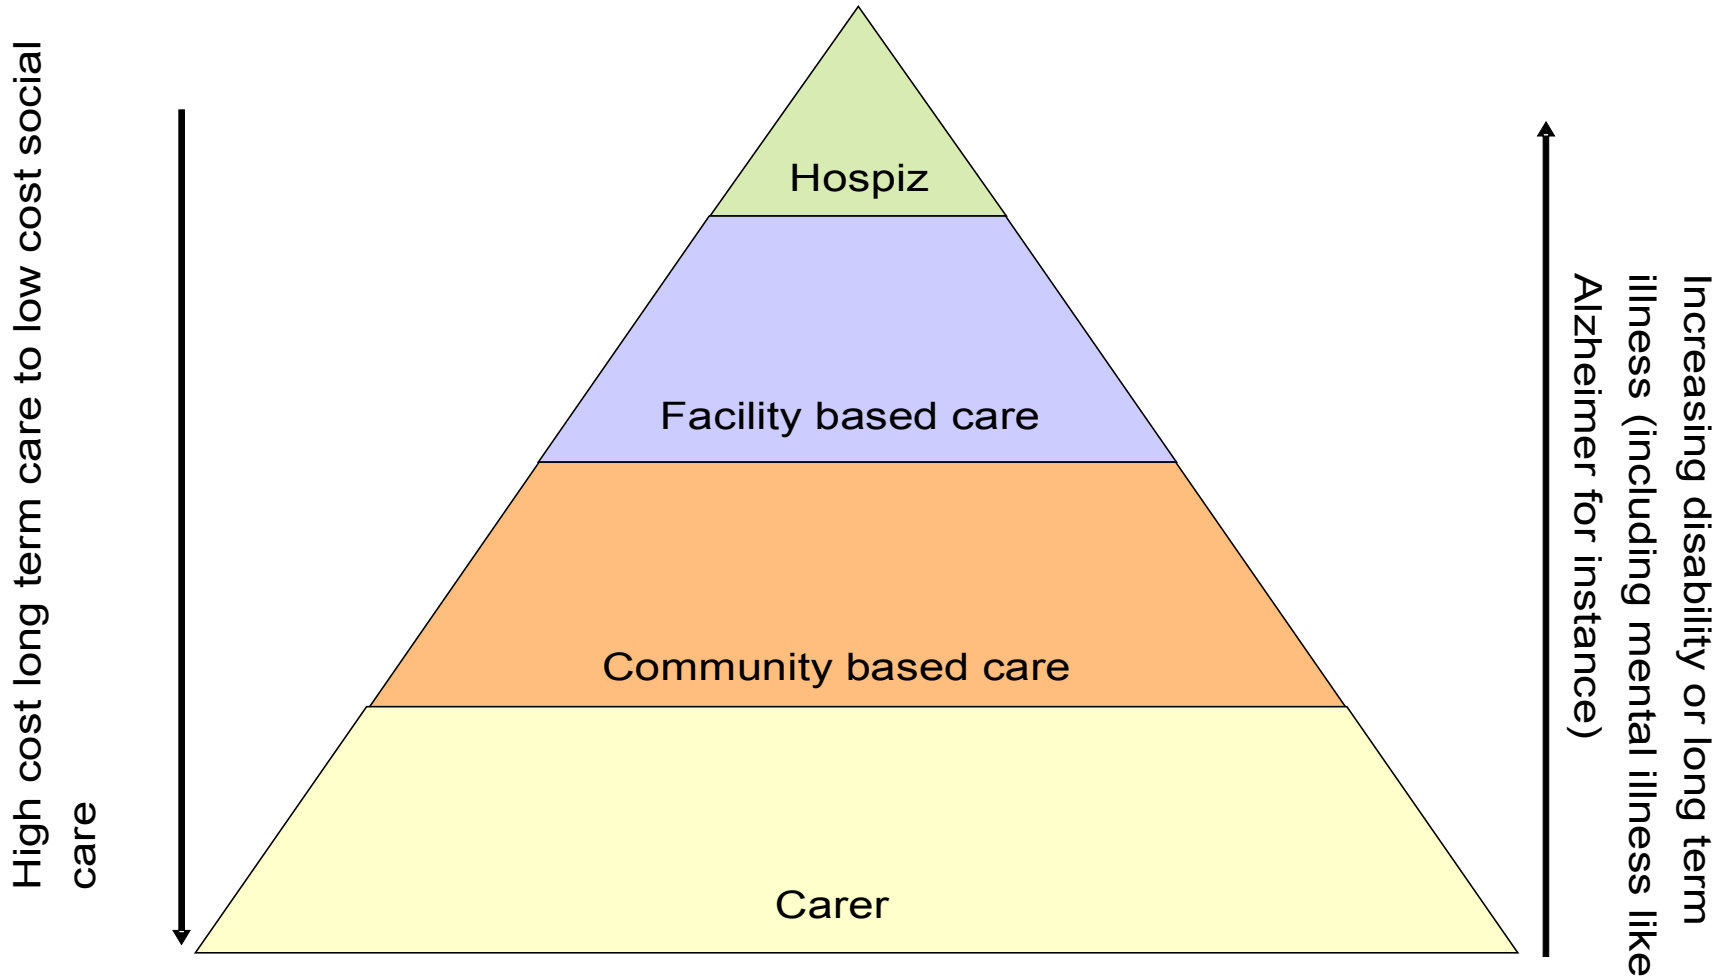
High cost long term care to low cost social care

Hospiz

Facility based care

Community based care

Carer

Increasing disability or long term illness (including mental illness like Alzheimer for instance)